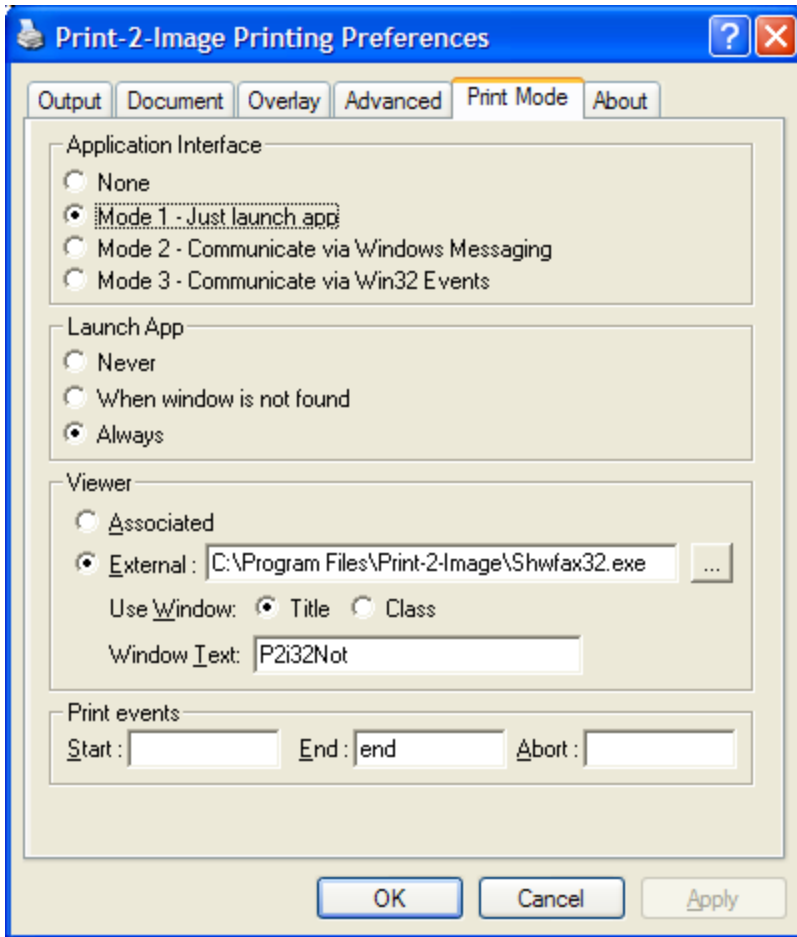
Print-2-Image Printing Preferences

Output | Document | Overlay | Advanced | Print Mode | About

Application Interface
None
Mode 1 - Just launch app
Mode 2 - Communicate via Windows Messaging
Mode 3 - Communicate via Win32 Events

Launch App
Never
When window is not found
Always

Viewer
Associated
External : C:\Program Files\Print-2-Image\Shwfax32.exe ...
Use Window: Title Class
Window Text: P2i32Not

Print events
Start : End : end Abort :

OK Cancel Apply